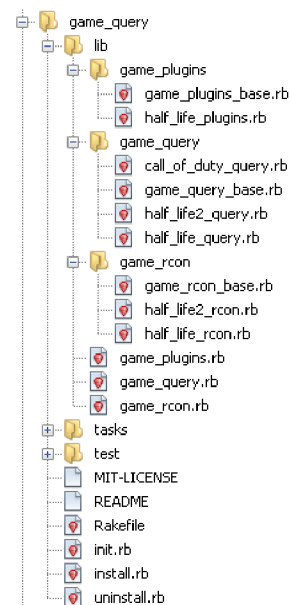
game_query
lib
game_plugins
game_plugins_base.rb
half_life_plugins.rb
game_query
call_of_duty_query.rb
game_query_base.rb
half_life2_query.rb
half_life_query.rb
game_rcon
game_rcon_base.rb
half_life2_rcon.rb
half_life_rcon.rb
game_plugins.rb
game_query.rb
game_rcon.rb
tasks
test
MIT-LICENSE
README
Rakefile
init.rb
install.rb
uninstall.rb